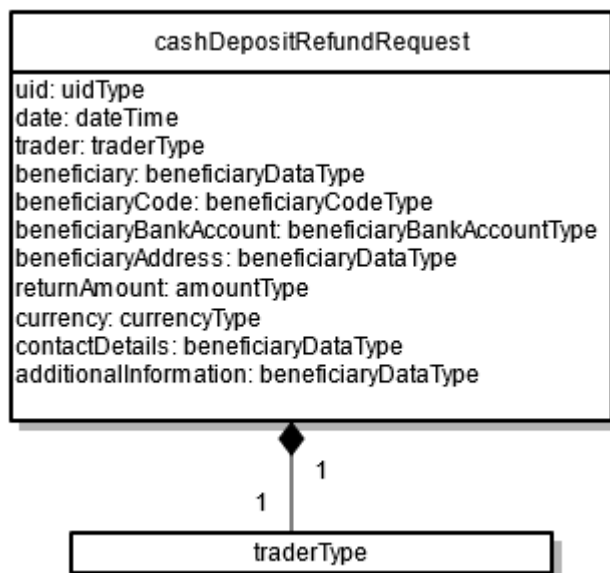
cashDepositRefundRequest

uid: uidType
date: dateTime
trader: traderType
beneficiary: beneficiaryDataType
beneficiaryCode: beneficiaryCodeType
beneficiaryBankAccount: beneficiaryBankAccountType
beneficiaryAddress: beneficiaryDataType
returnAmount: amountType
currency: currencyType
contactDetails: beneficiaryDataType
additionalInformation: beneficiaryDataType

1

1

traderType